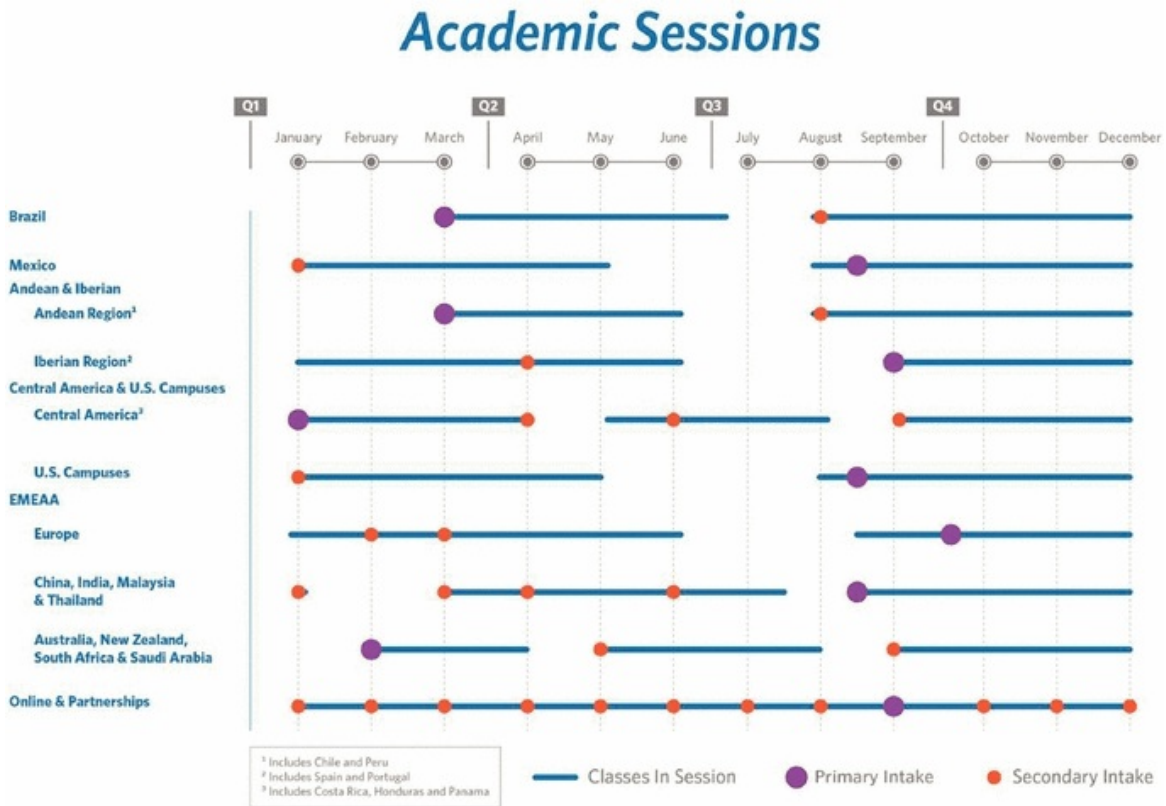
Academic Sessions

Q1 Q2 Q3 Q4

January February March April May June July August September October November December

Brazil

Mexico

Andean & Iberian

Andean Region¹

Iberian Region²

Central America & U.S. Campuses

Central America³

U.S. Campuses

EMEAA

Europe

China, India, Malaysia & Thailand

Australia, New Zealand, South Africa & Saudi Arabia

Online & Partnerships

¹ Includes Chile and Peru
² Includes Spain and Portugal
³ Includes Costa Rica, Honduras and Panama

Classes In Session Primary Intake Secondary Intake